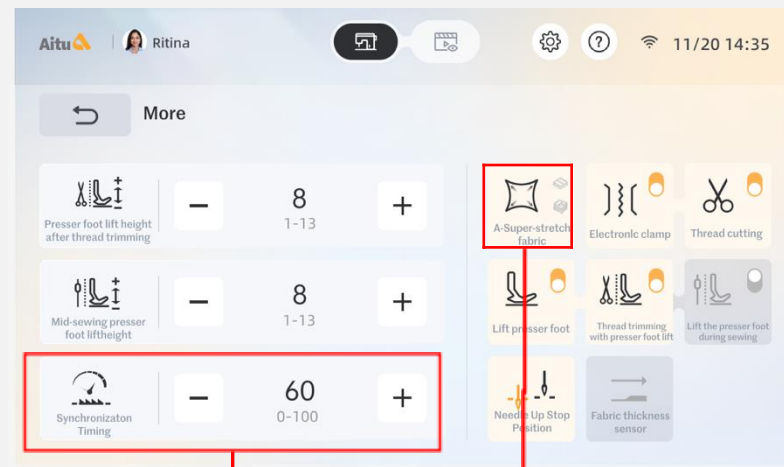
Aitu

Ritina

11/20 14:35

More

Presser foot lift height after thread trimming

8
1-13

Mid-sewing presser foot liftheight

8
1-13

Synchronizaton Timing

60
0-100

A-Super-stretch fabric

Electronic clamp

Thread cutting

Lift presser foot

Thread trimming with presser foot lift

Lift the presser foot during sewing

Needle Up Stop Position

Fabric thickness sensor